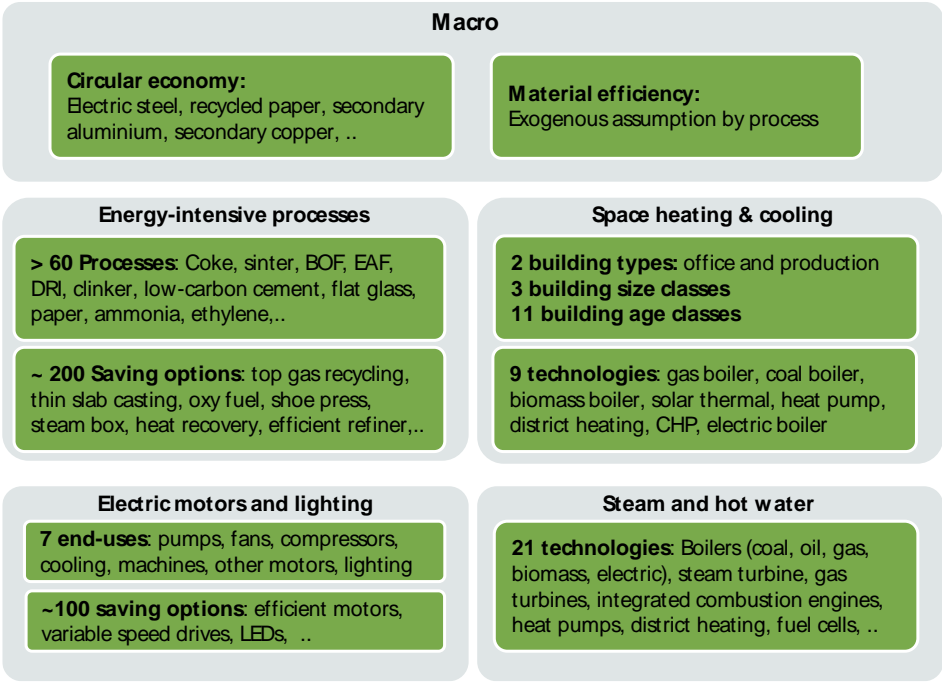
Macro

Circular economy:
Electric steel, recycled paper, secondary aluminium, secondary copper, ..

Material efficiency:
Exogenous assumption by process

Energy-intensive processes

> 60 Processes: Coke, sinter, BOF, EAF, DRI, clinker, low-carbon cement, flat glass, paper, ammonia, ethylene,..

~ 200 Saving options: top gas recycling, thin slab casting, oxy fuel, shoe press, steam box, heat recovery, efficient refiner,..

Space heating & cooling

2 building types: office and production
3 building size classes
11 building age classes

9 technologies: gas boiler, coal boiler, biomass boiler, solar thermal, heat pump, district heating, CHP, electric boiler

Electric motors and lighting

7 end-uses: pumps, fans, compressors, cooling, machines, other motors, lighting

~100 saving options: efficient motors, variable speed drives, LEDs, ..

Steam and hot water

21 technologies: Boilers (coal, oil, gas, biomass, electric), steam turbine, gas turbines, integrated combustion engines, heat pumps, district heating, fuel cells, ..